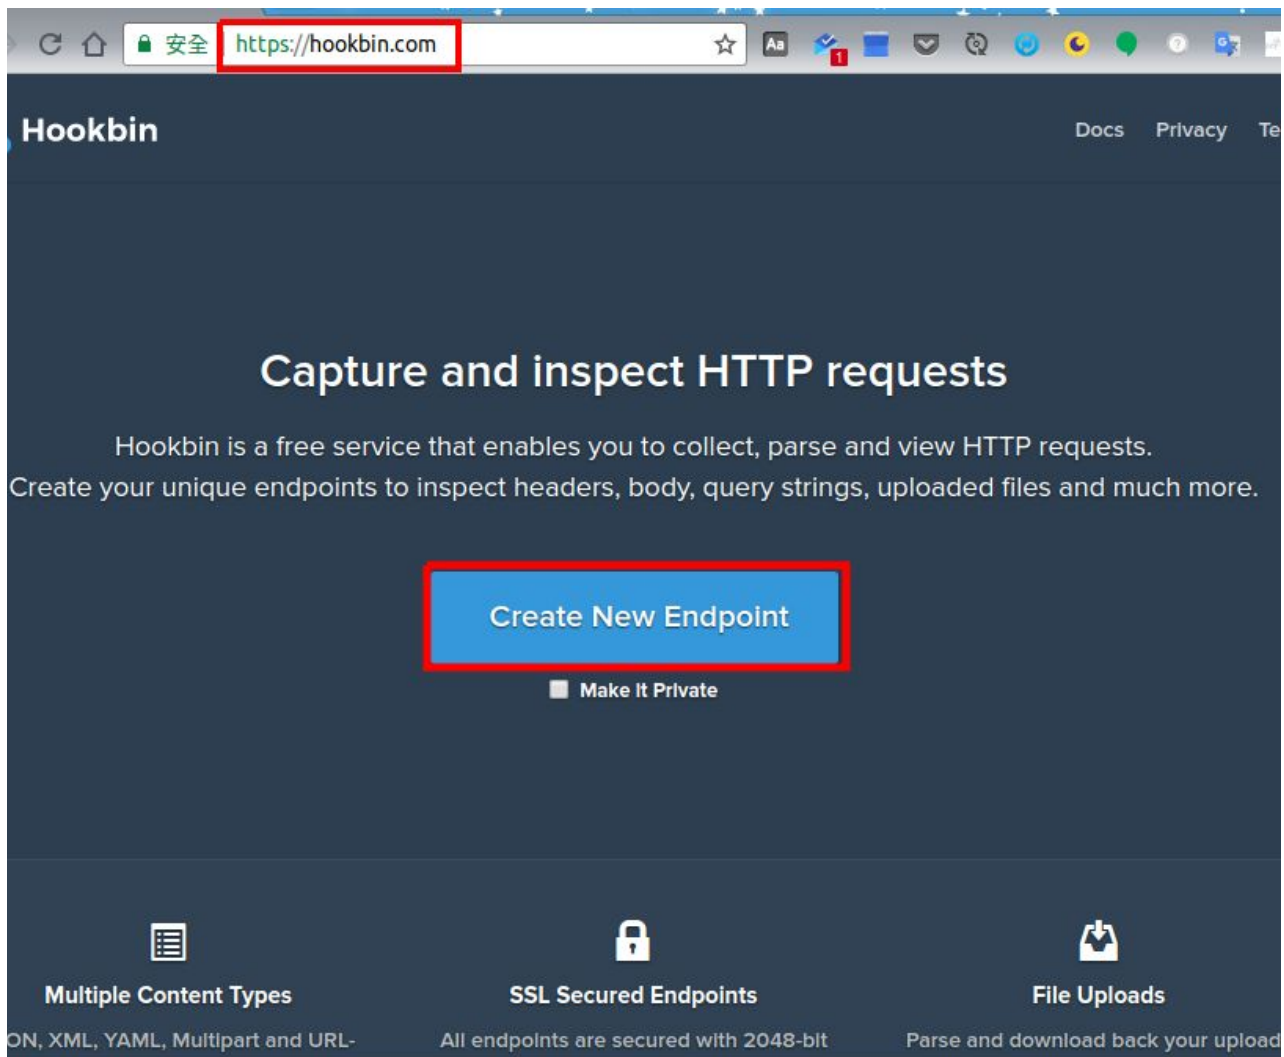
安全 https://hookbin.com

Hookbin

Docs Privacy Te

Capture and inspect HTTP requests

Hookbin is a free service that enables you to collect, parse and view HTTP requests. Create your unique endpoints to inspect headers, body, query strings, uploaded files and much more.

Create New Endpoint

Make It Private

Multiple Content Types

ON, XML, YAML, Multipart and URL-

SSL Secured Endpoints

All endpoints are secured with 2048-bit

File Uploads

Parse and download back your upload